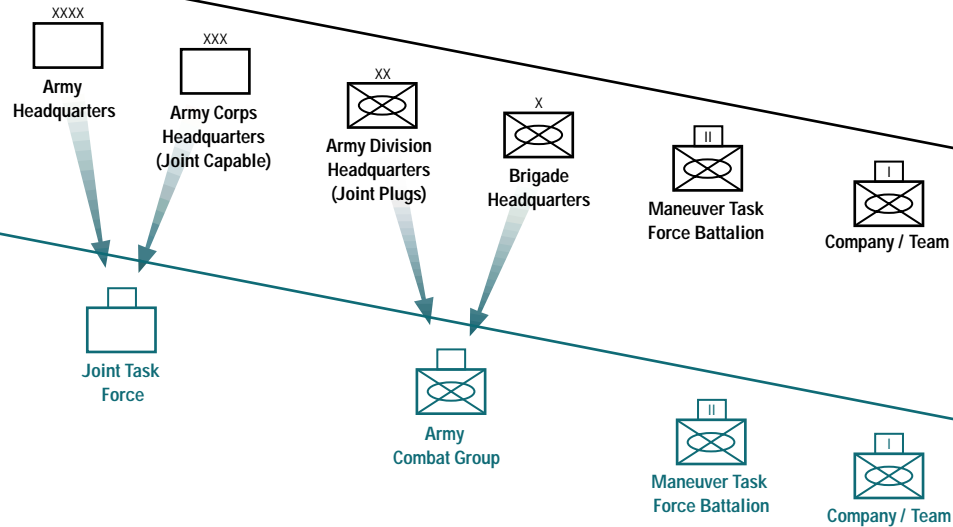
XXXX

Army Headquarters

XXX

Army Corps Headquarters (Joint Capable)

XX

Army Division Headquarters (Joint Plugs)

X

Brigade Headquarters

II

Maneuver Task Force Battalion

I

Company / Team

Joint Task Force

Army Combat Group

II

Maneuver Task Force Battalion

I

Company / Team